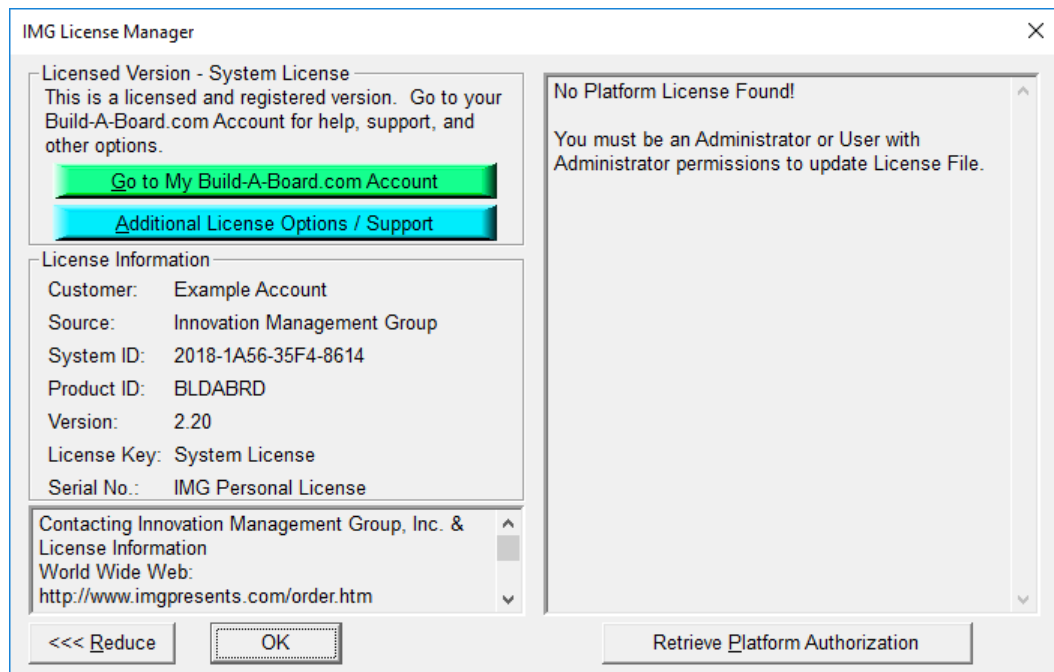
IMG License Manager

Licensed Version - System License
This is a licensed and registered version. Go to your Build-A-Board.com Account for help, support, and other options.

Go to My Build-A-Board.com Account

Additional License Options / Support

License Information

| | |
|---|---|
| Customer: | Example Account |
| Source: | Innovation Management Group |
| System ID: | 2018-1A56-35F4-8614 |
| Product ID: | BLDABRD |
| Version: | 2.20 |
| License Key: | System License |
| Serial No.: | IMG Personal License |

Contacting Innovation Management Group, Inc. & License Information
World Wide Web:
http://www.imgpresents.com/order.htm

No Platform License Found!

You must be an Administrator or User with Administrator permissions to update License File.

<<< Reduce

OK

Retrieve Platform Authorization